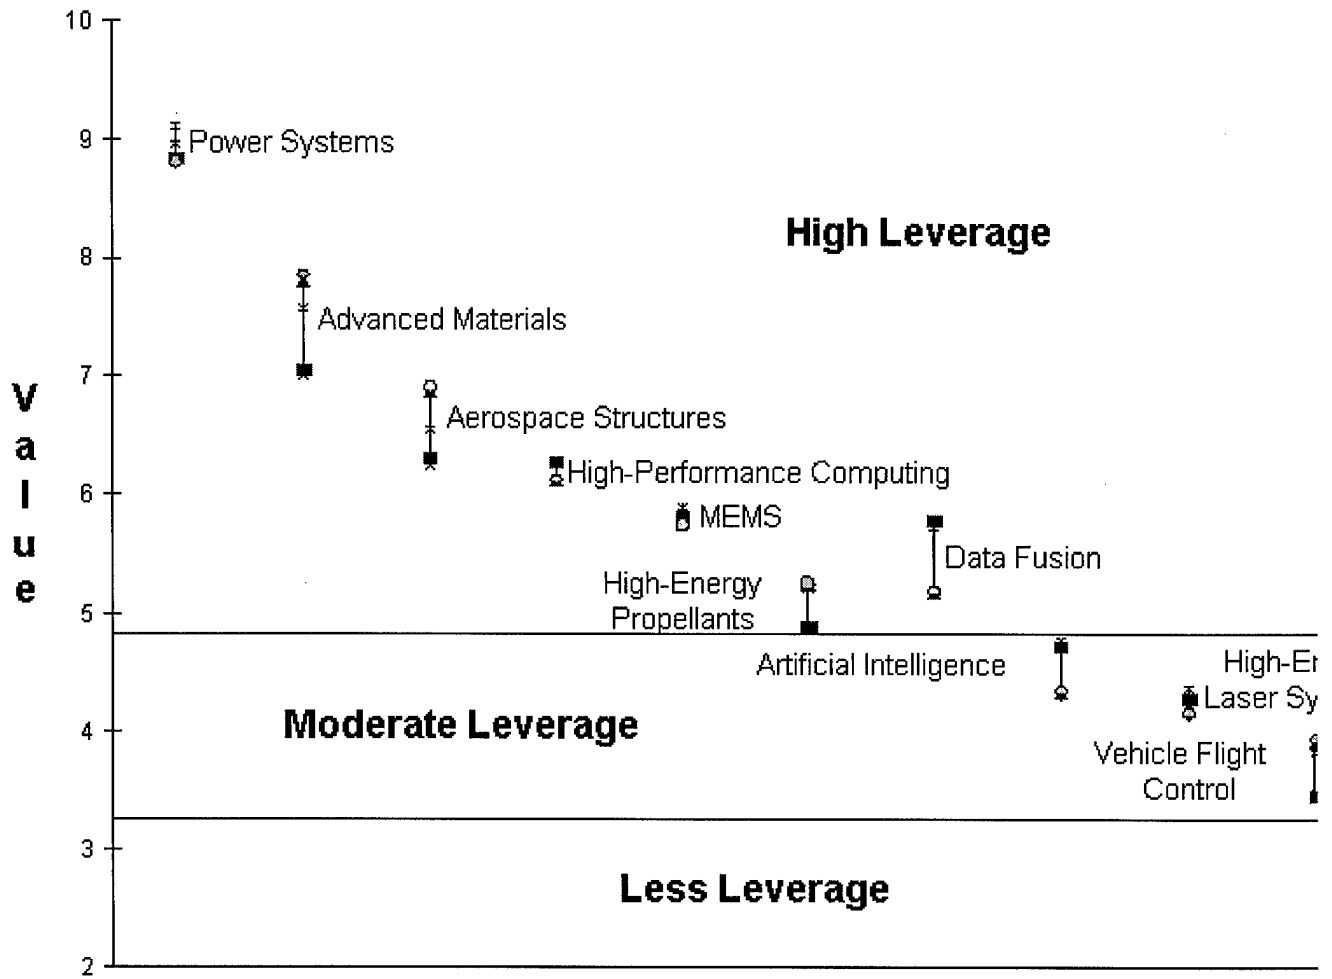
10
9
8
7
6
5
4
3
2

Value

Power Systems

High Leverage

Advanced Materials

Aerospace Structures

High-Performance Computing

MEMS

Data Fusion

High-Energy Propellants

Artificial Intelligence

High-E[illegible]

Laser Sy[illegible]

Moderate Leverage

Vehicle Flight Control

Less Leverage